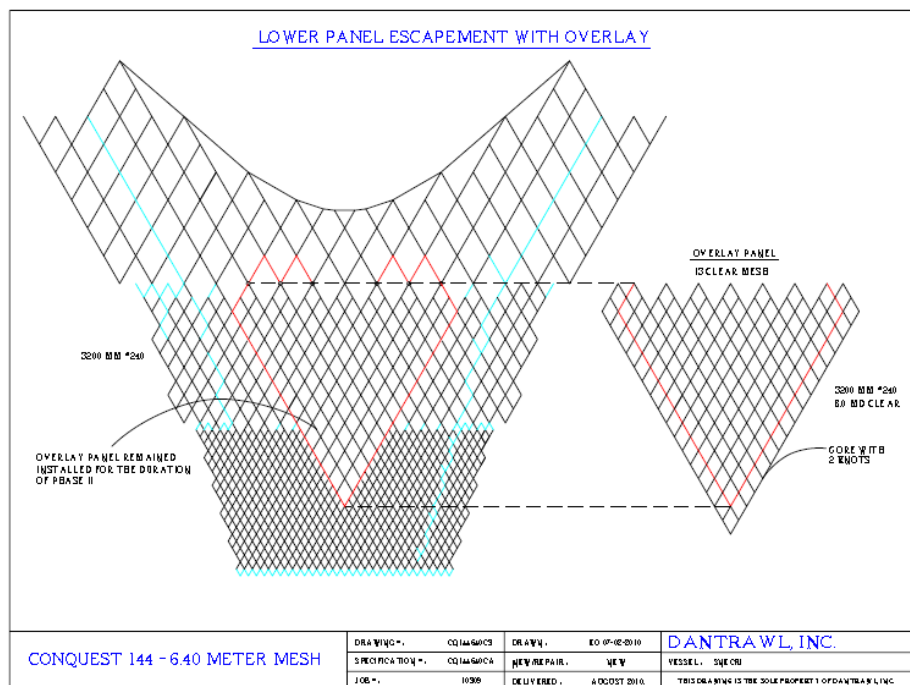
LOWER PANEL ESCAPEMENT WITH OVERLAY

OVERLAY PANEL

13 CLEAR MESH

3200 MM #240

3200 MM #240
8.0 MD CLEAR

OVERLAY PANEL REMAINED INSTALLED FOR THE DURATION OF PHASE II

GORE WITH 2 KNOTS

CONQUEST 144 - 6.40 METER MESH

| DRAWING #: | CQ144640CS | DRAWN: | EO 07-02-2010 | DANTRAWL, INC. |
|---|---|---|---|---|
| SPECIFICATION #: | CQ144640CA | NEW/REPAIR: | NEW | VESSEL: SNECRI |
| JOB #: | 10309 | DELIVERED: | AUGUST 2010 | THIS DRAWING IS THE SOLE PROPERTY OF DANTRAWL, INC. |